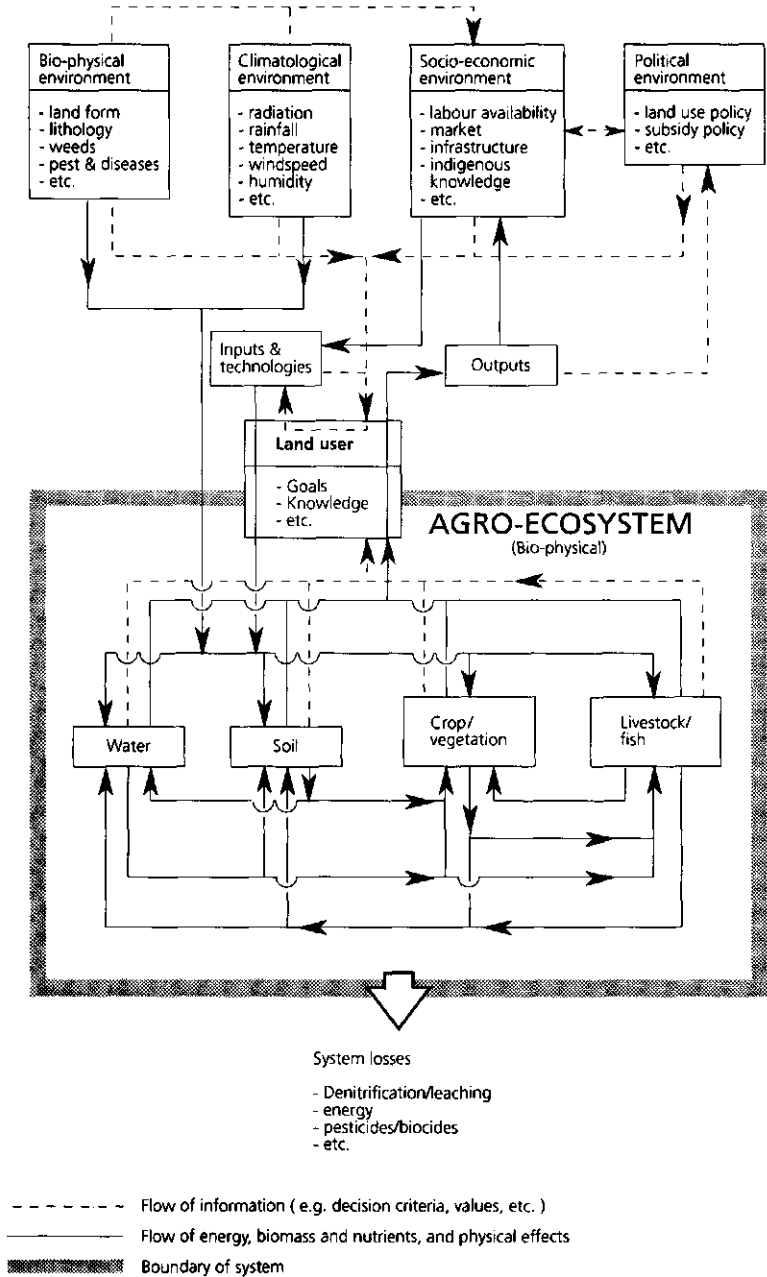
Bio-physical environment

- land form
- lithology
- weeds
- pest & diseases
- etc.

Climatological environment

- radiation
- rainfall
- temperature
- windspeed
- humidity
- etc.

Socio-economic environment

- labour availability
- market
- infrastructure
- indigenous knowledge
- etc.

Political environment

- land use policy
- subsidy policy
- etc.

Inputs & technologies

Outputs

Land user

- Goals
- Knowledge
- etc.

AGRO-ECOSYSTEM
(Bio-physical)

Water

Soil

Crop/ vegetation

Livestock/ fish

System losses

- Denitrification/leaching
- energy
- pesticides/biocides
- etc.

Flow of information ( e.g. decision criteria, values, etc. )

Flow of energy, biomass and nutrients, and physical effects

Boundary of system